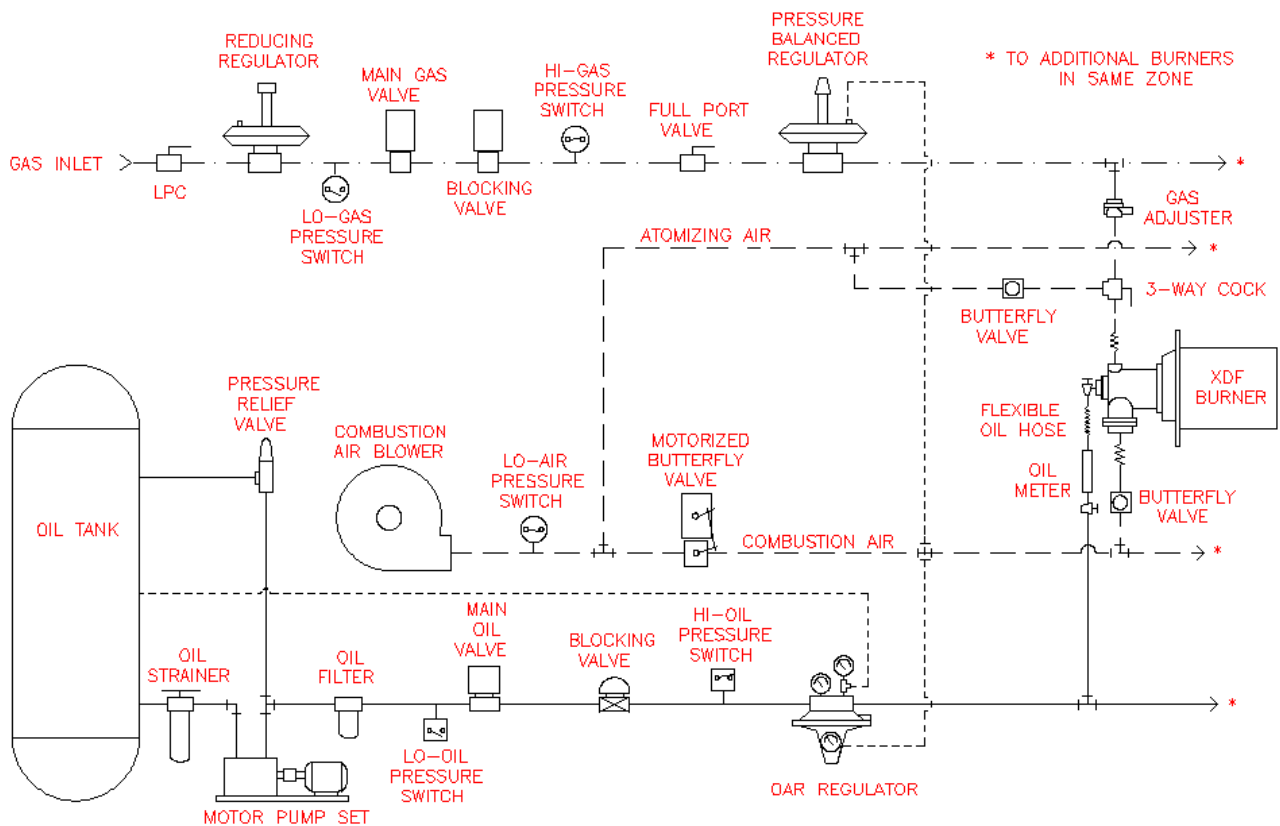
REDUCING REGULATOR

MAIN GAS VALVE

HI-GAS PRESSURE SWITCH

FULL PORT VALVE

PRESSURE BALANCED REGULATOR

* TO ADDITIONAL BURNERS IN SAME ZONE

GAS INLET

LPC

LO-GAS PRESSURE SWITCH

BLOCKING VALVE

*

GAS ADJUSTER

ATOMIZING AIR

*

BUTTERFLY VALVE

3-WAY COCK

XDF BURNER

PRESSURE RELIEF VALVE

FLEXIBLE OIL HOSE

COMBUSTION AIR BLOWER

LO-AIR PRESSURE SWITCH

MOTORIZED BUTTERFLY VALVE

OIL METER

BUTTERFLY VALVE

OIL TANK

COMBUSTION AIR

*

MAIN OIL VALVE

OIL STRAINER

OIL FILTER

BLOCKING VALVE

HI-OIL PRESSURE SWITCH

*

LO-OIL PRESSURE SWITCH

MOTOR PUMP SET

OAR REGULATOR